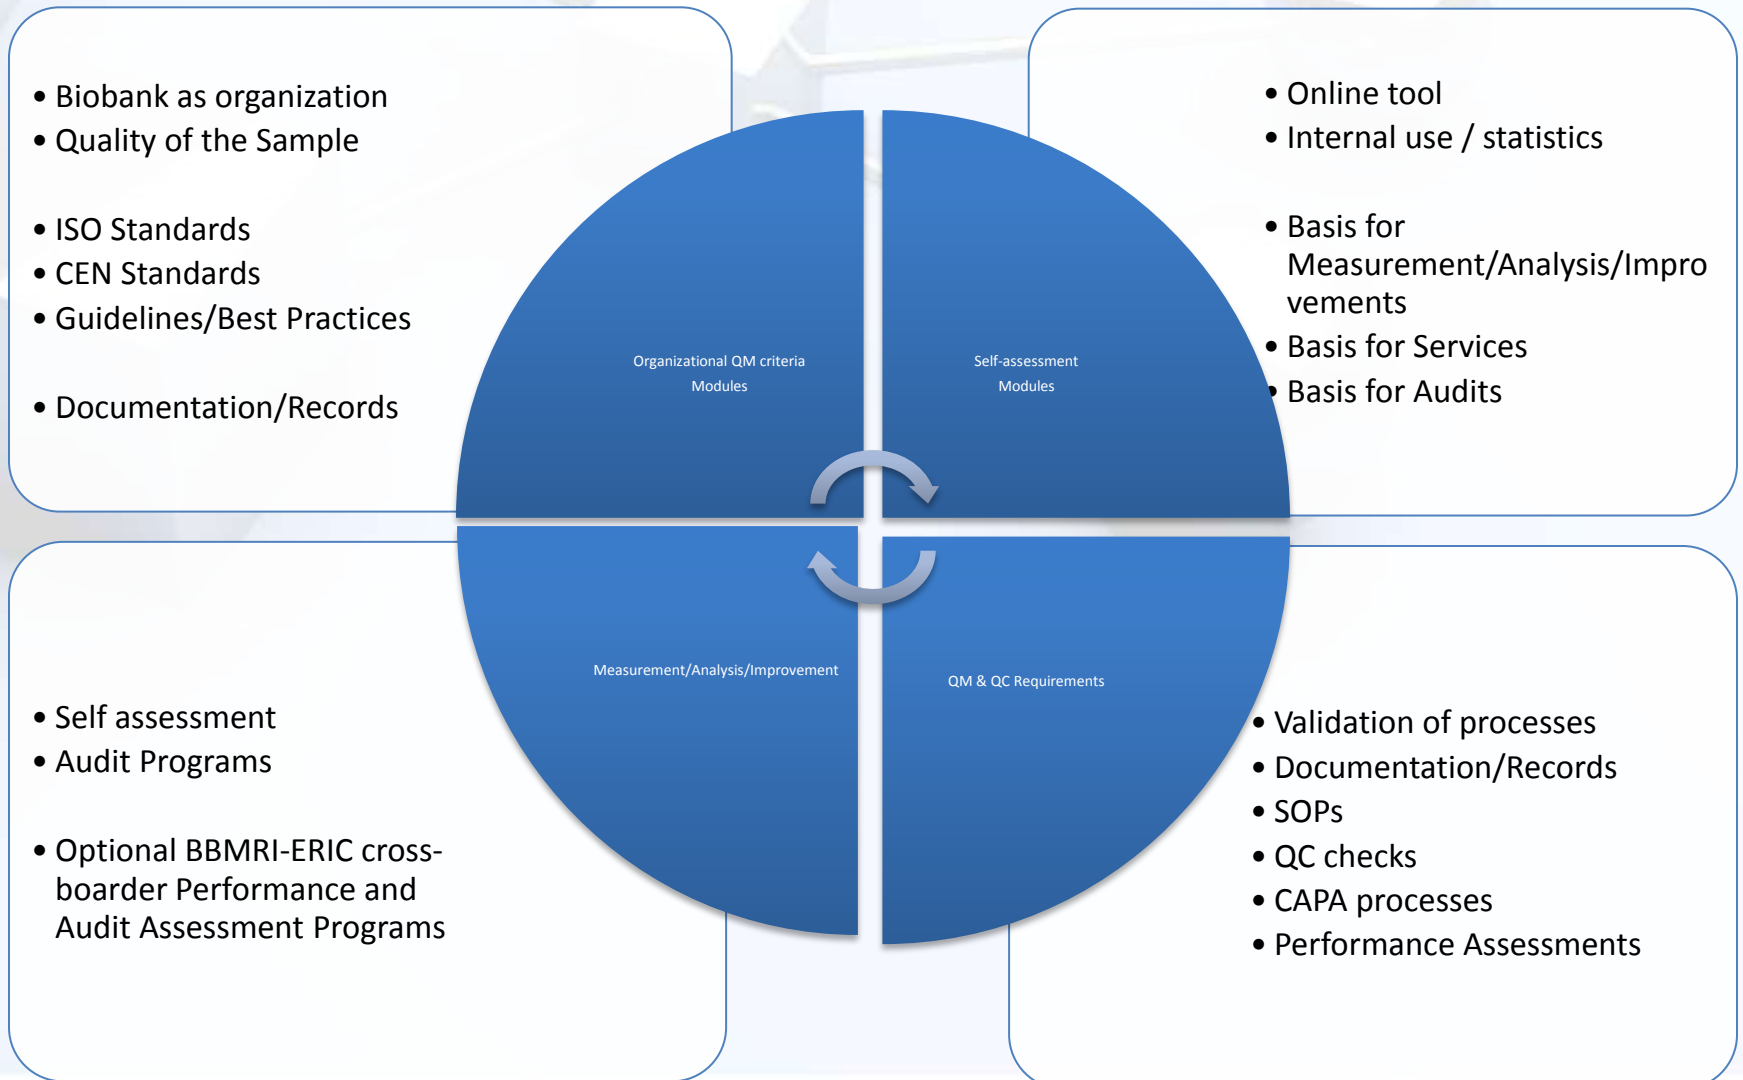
• Biobank as organization
• Quality of the Sample

• ISO Standards
• CEN Standards
• Guidelines/Best Practices

• Documentation/Records

• Online tool
• Internal use / statistics

• Basis for Measurement/Analysis/Improvements
• Basis for Services
• Basis for Audits

Organizational QM criteria
Modules

Self-assessment
Modules

Measurement/Analysis/Improvement

QM & QC Requirements

• Self assessment
• Audit Programs

• Optional BBMRI-ERIC cross-boarder Performance and Audit Assessment Programs

• Validation of processes
• Documentation/Records
• SOPs
• QC checks
• CAPA processes
• Performance Assessments